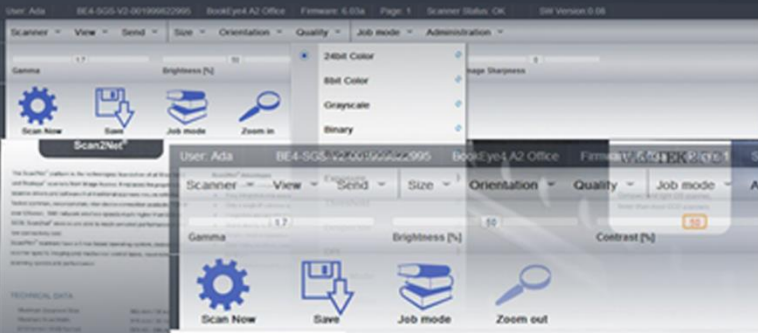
User: Ada BE4-SGS-V2-001999622995 BookEye4 A2 Office Firmware: 6.03a Page: 1 Scanner Status: OK SW Version 0.06

Scanner View Send Size Orientation Quality Job mode Administration

1.7 50 0

Gamma Brightness [%] Image Sharpness

24bit Color
8bit Color
Grayscale
Binary

Scan Now Save Job mode Zoom in

Scan2Net®

TECHNICAL DATA

User: Ada BE4-SGS-V2-001999622995 BookEye4 A2 Office Firm

Scanner View Send Size Orientation Quality Job mode A

1.7 50 50

Gamma Brightness [%] Contrast [%]

Scan Now Save Job mode Zoom out